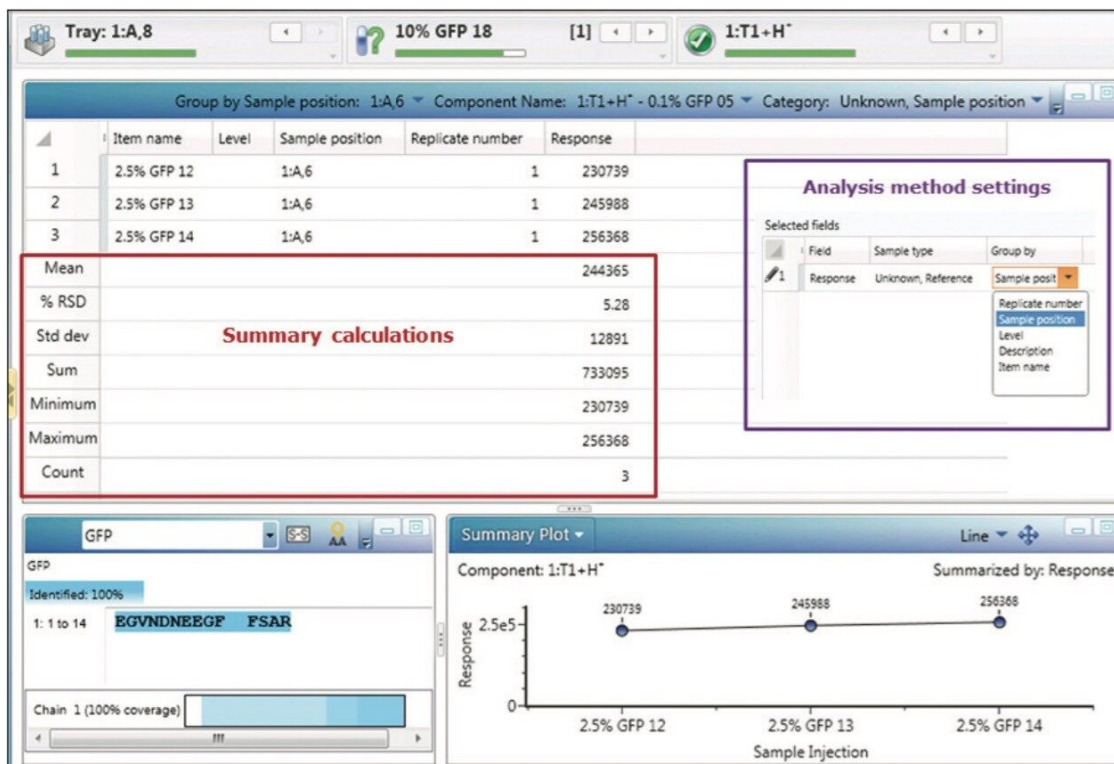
Tray: 1:A,8

10% GFP 18

[1]

1:T1+H⁺

Group by Sample position: 1:A,6 Component Name: 1:T1+H⁺ - 0.1% GFP 05 Category: Unknown, Sample position

| | Item name | Level | Sample position | Replicate number | Response |
|---|---|---|---|---|---|
| 1 | 2.5% GFP 12 | | 1:A,6 | 1 | 230739 |
| 2 | 2.5% GFP 13 | | 1:A,6 | 1 | 245988 |
| 3 | 2.5% GFP 14 | | 1:A,6 | 1 | 256368 |
| Mean | | | | | 244365 |
| % RSD | | | | | 5.28 |
| Std dev | | | | | 12891 |
| Sum | | | | | 733095 |
| Minimum | | | | | 230739 |
| Maximum | | | | | 256368 |
| Count | | | | | 3 |

Summary calculations

Analysis method settings

Selected fields

| | Field | Sample type | Group by |
|---|---|---|---|
| 1 | Response | Unknown, Reference | Sample posit |

Replicate number
Sample position
Level
Description
Item name

GFP

GFP
Identified: 100%
1: 1 to 14 EGVNDNEEGF FSAR

Chain 1 (100% coverage)

Summary Plot

Line

Component: 1:T1+H⁺

Summarized by: Response

2.5e5

0

Response

230739

245988

256368

2.5% GFP 12

2.5% GFP 13

2.5% GFP 14

Sample Injection